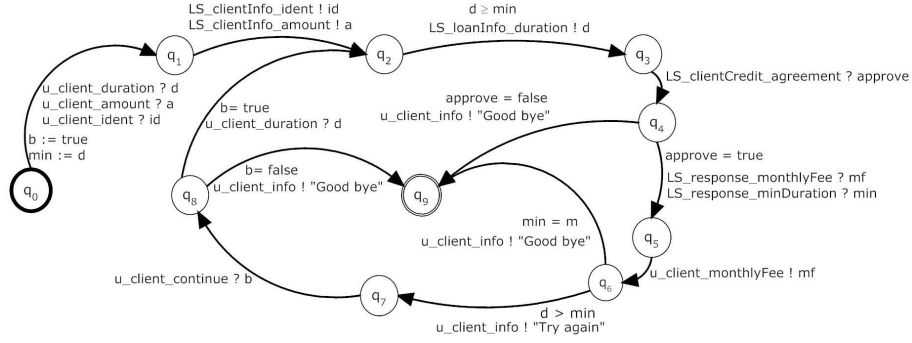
LS_clientInfo_ident ! id
LS_clientInfo_amount ! a

$q_1$

$q_2$

d ≥ min
LS_loanInfo_duration ! d

$q_3$

u_client_duration ? d
u_client_amount ? a
u_client_ident ? id

b := true
min := d

$q_0$

b= true
u_client_duration ? d

approve = false
u_client_info ! "Good bye"

LS_clientCredit_agreement ? approve

$q_4$

b= false
u_client_info ! "Good bye"

$q_8$

$q_9$

approve = true

LS_response_monthlyFee ? mf
LS_response_minDuration ? min

min = m
u_client_info ! "Good bye"

$q_5$

u_client_continue ? b

$q_7$

$q_6$

u_client_monthlyFee ! mf

d > min
u_client_info ! "Try again"